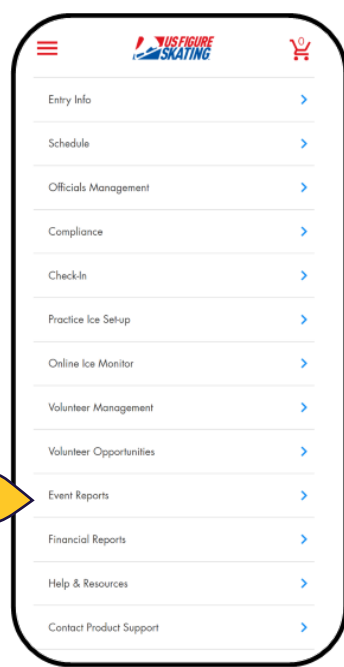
US FIGURE SKATING

0

Entry Info

Schedule

Officials Management

Compliance

Check-In

Practice Ice Set-up

Online Ice Monitor

Volunteer Management

Volunteer Opportunities

Event Reports

Financial Reports

Help & Resources

Contact Product Support